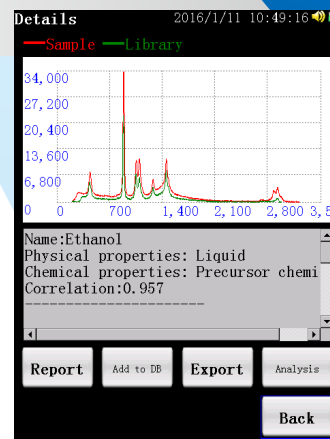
Details 2016/1/11 10:49:16

—Sample —Library

34,000
27,200
20,400
13,600
6,800
0

0 700 1,400 2,100 2,800 3,5

Name:Ethanol
Physical properties: Liquid
Chemical properties: Precursor chemi
Correlation:0.957
--------------------

Report Add to DB Export Analysis

Back